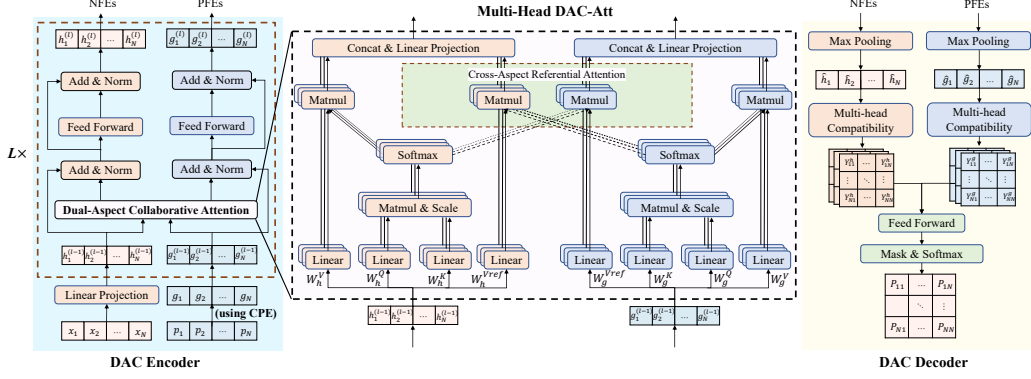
NFEs

PFEs

$h_1^{(l)}$ $h_2^{(l)}$ ... $h_N^{(l)}$

$g_1^{(l)}$ $g_2^{(l)}$ ... $g_N^{(l)}$

Add & Norm

Add & Norm

Feed Forward

Feed Forward

$L\times$

Add & Norm

Add & Norm

Dual-Aspect Collaborative Attention

$h_1^{(l-1)}$ $h_2^{(l-1)}$ ... $h_N^{(l-1)}$

$g_1^{(l-1)}$ $g_2^{(l-1)}$ ... $g_N^{(l-1)}$

Linear Projection

$g_1$ $g_2$ ... $g_N$

(using CPE)

$x_1$ $x_2$ ... $x_N$

$p_1$ $p_2$ ... $p_N$

DAC Encoder

Multi-Head DAC-Att

Concat & Linear Projection

Concat & Linear Projection

Cross-Aspect Referential Attention

Matmul

Matmul

Matmul

Matmul

Softmax

Softmax

Matmul & Scale

Matmul & Scale

Linear

Linear

Linear

Linear

Linear

Linear

Linear

Linear

$W_h^V$ $W_h^Q$ $W_h^K$ $W_h^{Vref}$ $W_g^{Vref}$ $W_g^K$ $W_g^Q$ $W_g^V$

$h_1^{(l-1)}$ $h_2^{(l-1)}$ ... $h_N^{(l-1)}$

$g_1^{(l-1)}$ $g_2^{(l-1)}$ ... $g_N^{(l-1)}$

NFEs

PFEs

Max Pooling

Max Pooling

$\bar{h}_1$ $\bar{h}_2$ ... $\bar{h}_N$

$\bar{g}_1$ $\bar{g}_2$ ... $\bar{g}_N$

Multi-head Compatibility

Multi-head Compatibility

$Y_{11}^h$ ... $Y_{1N}^h$ ... $Y_{N1}^h$ ... $Y_{NN}^h$

$Y_{11}^g$ ... $Y_{1N}^g$ ... $Y_{N1}^g$ ... $Y_{NN}^g$

Feed Forward

Mask & Softmax

$P_{11}$ ... $P_{1N}$

$P_{N1}$ ... $P_{NN}$

DAC Decoder